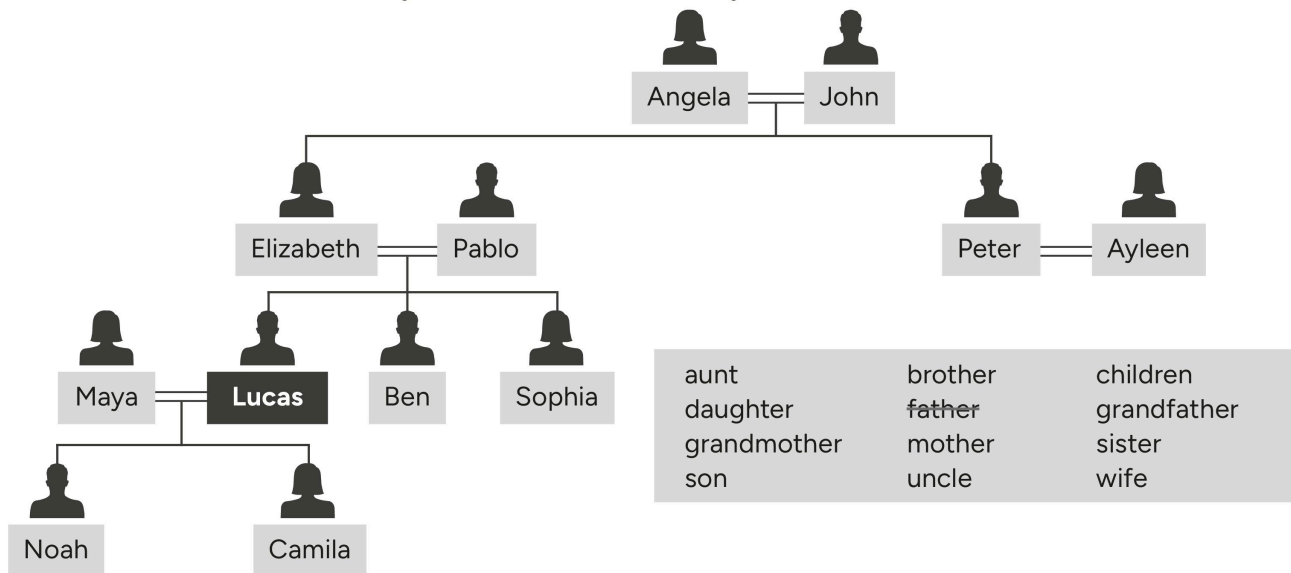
Angela John

Elizabeth Pablo

Peter Ayleen

Maya Lucas Ben Sophia

Noah Camila

| aunt | brother | children |
|---|---|---|
| daughter | ~~father~~ | grandfather |
| grandmother | mother | sister |
| son | uncle | wife |